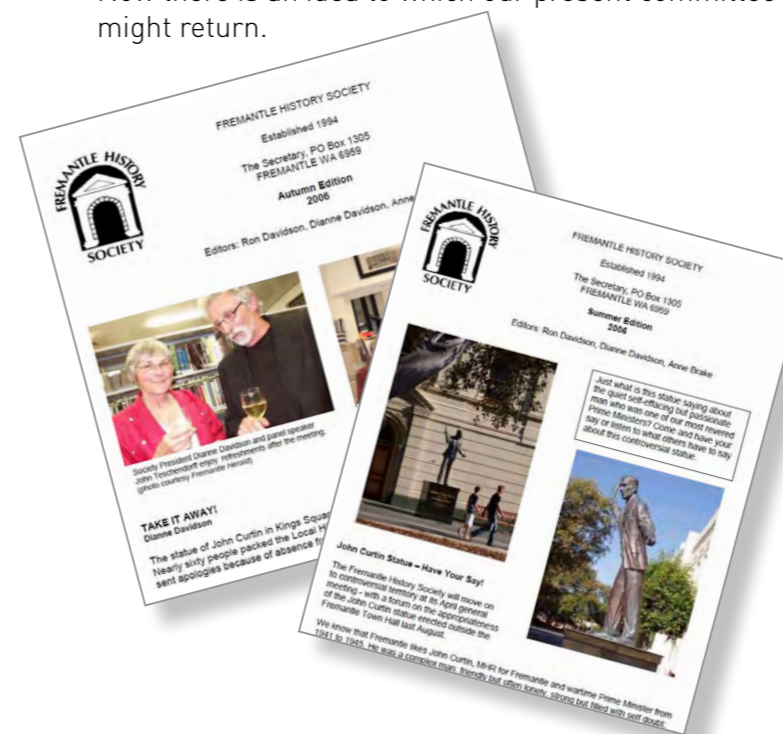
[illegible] there is an idea to which our present committee might return.

FREMANTLE HISTORY SOCIETY

Established 1994

The Secretary, PO Box 1305
FREMANTLE WA 6959

Autumn Edition
2006

Editors: Ron Davidson, Dianne Davidson, Anne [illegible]

FREMANTLE HISTORY SOCIETY

Society President Dianne Davidson and panel speaker John Teschendorff enjoy refreshments after the meeting. (photo courtesy Fremantle Herald)

TAKE IT AWAY!
Dianne Davidson

The statue of John Curtin in Kings Squa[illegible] Nearly sixty people packed the Local H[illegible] sent apologies because of absence fr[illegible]

FREMANTLE HISTORY SOCIETY

FREMANTLE HISTORY SOCIETY

Established 1994

The Secretary, PO Box 1305
FREMANTLE WA 6959

Summer Edition
2006

Editors: Ron Davidson, Dianne Davidson, Anne Brake

Just what is this statue saying about the quiet self-effacing but passionate man who was one of our most revered Prime Ministers? Come and have your say or listen to what others have to say about this controversial statue.

John Curtin Statue – Have Your Say!

The Fremantle History Society will move on to controversial territory at its April general meeting - with a forum on the appropriateness of the John Curtin statue erected outside the Fremantle Town Hall last August.

We know that Fremantle likes John Curtin, MHR for Fremantle and wartime Prime Minister from 1941 to 1945. He was a complex man, friendly but often lonely, strong but filled with self doubt.